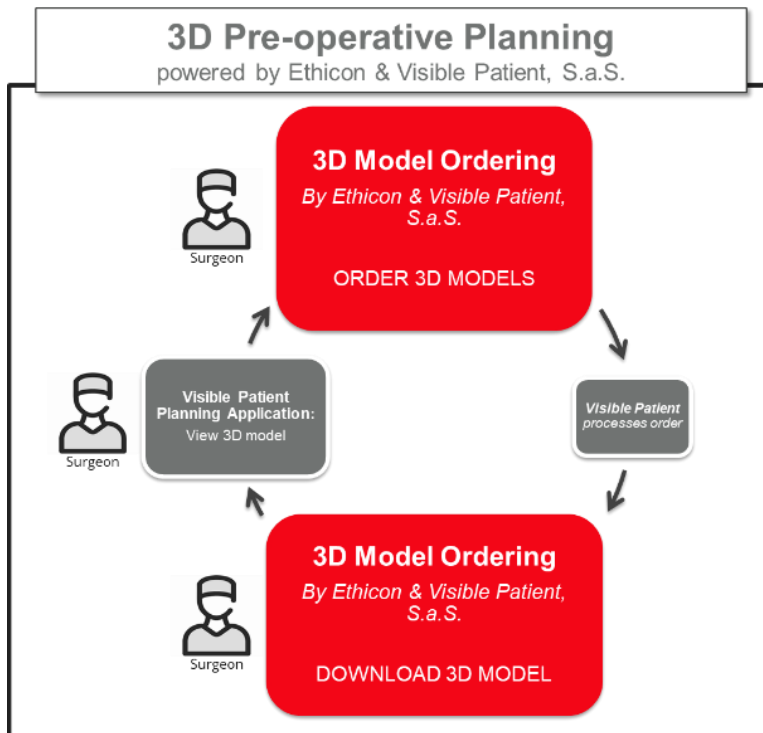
3D Pre-operative Planning
powered by Ethicon & Visible Patient, S.a.S.

Surgeon

3D Model Ordering
By Ethicon & Visible Patient, S.a.S.

ORDER 3D MODELS

Surgeon

Visible Patient Planning Application:
View 3D model

Visible Patient
processes order

Surgeon

3D Model Ordering
By Ethicon & Visible Patient, S.a.S.

DOWNLOAD 3D MODEL